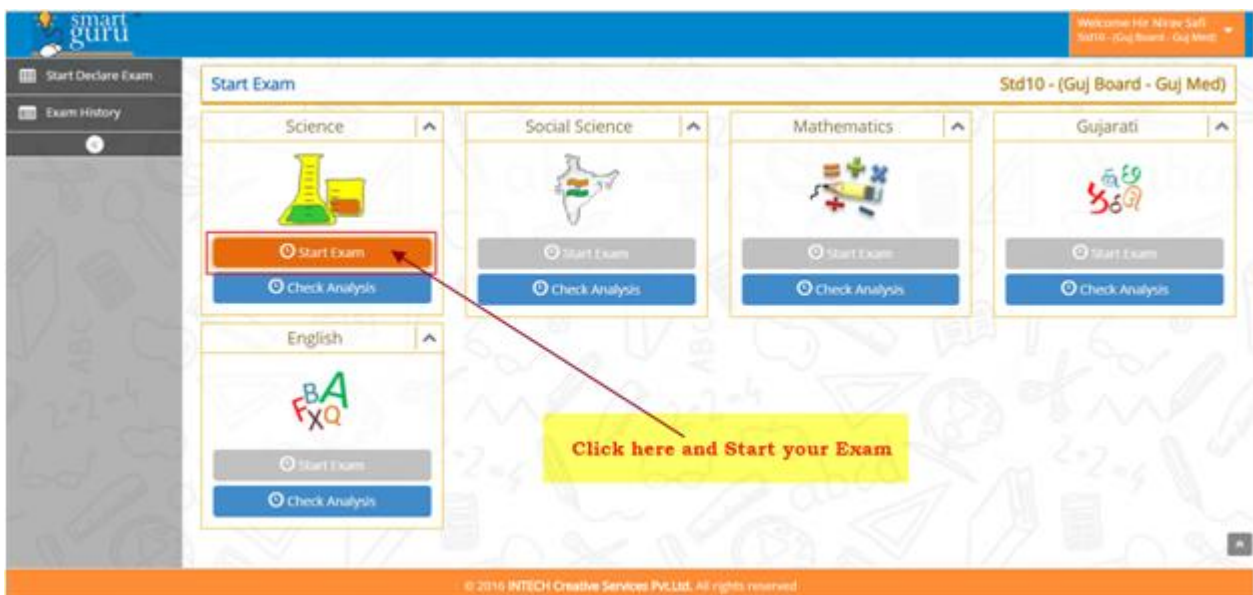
smart guru

Welcome Hir Nirav Safi
Std10 - (Guj Board - Guj Med)

Start Declare Exam

Exam History

Start Exam

Std10 - (Guj Board - Guj Med)

Science

Start Exam

Check Analysis

Social Science

Start Exam

Check Analysis

Mathematics

Start Exam

Check Analysis

Gujarati

Start Exam

Check Analysis

English

Start Exam

Check Analysis

Click here and Start your Exam

© 2016 INTECH Creative Services Pvt.Ltd. All rights reserved